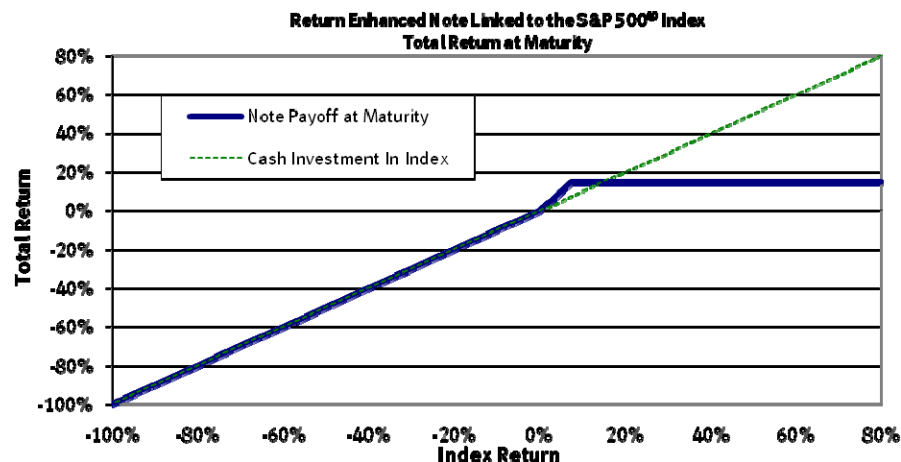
Return Enhanced Note Linked to the S&P 500® Index
Total Return at Maturity

Note Payoff at Maturity
Cash Investment In Index

Total Return

80%
60%
40%
20%
0%
-20%
-40%
-60%
-80%
-100%

-100% -80% -60% -40% -20% 0% 20% 40% 60% 80%

Index Return